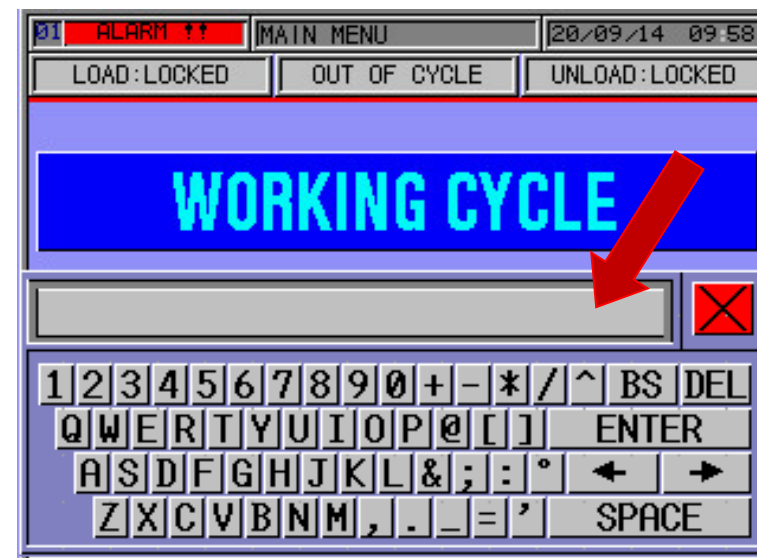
01 ALARM !!
MAIN MENU
20/09/14 09:58
LOAD:LOCKED
OUT OF CYCLE
UNLOAD:LOCKED

WORKING CYCLE

1 2 3 4 5 6 7 8 9 0 + - * / ^ BS DEL
Q W E R T Y U I O P @ [ ] ENTER
A S D F G H J K L & ; : ° ← →
Z X C V B N M , . _ = ’ SPACE